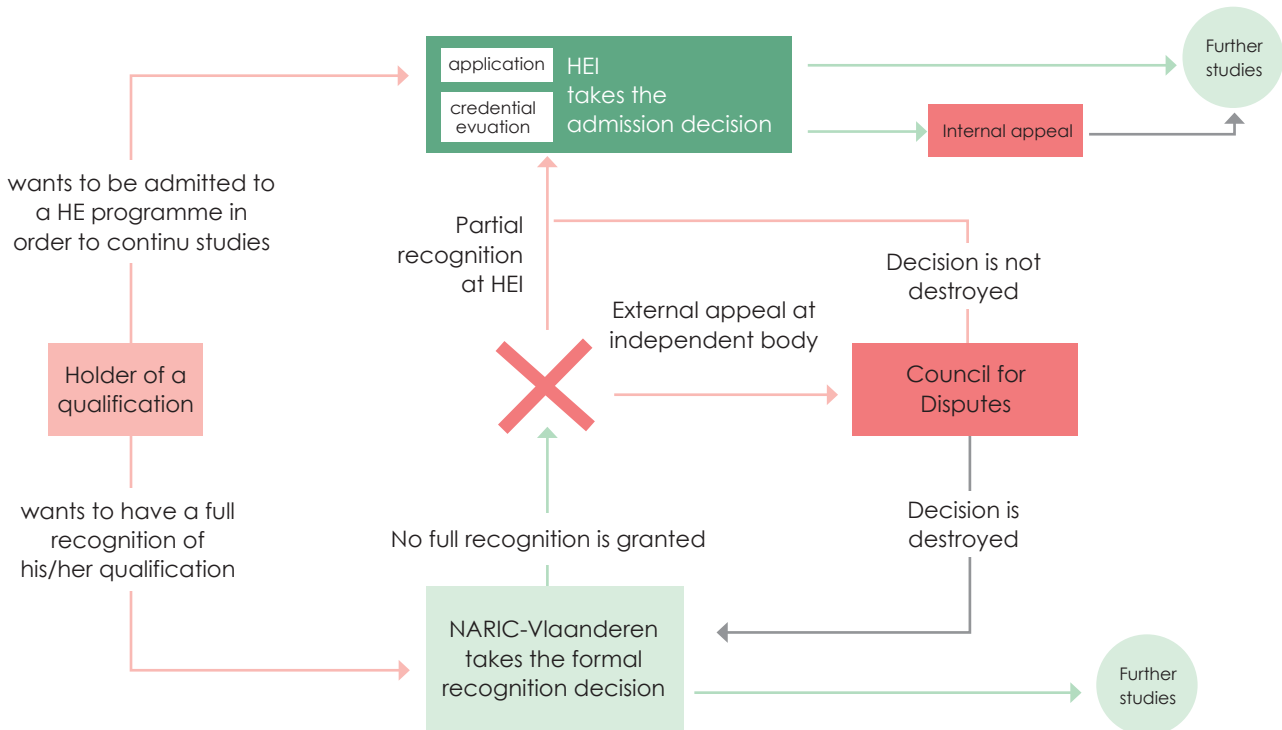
application

credential evuation

HEI takes the admission decision

Further studies

Internal appeal

wants to be admitted to a HE programme in order to continu studies

Partial recognition at HEI

Decision is not destroyed

External appeal at independent body

Holder of a qualification

Council for Disputes

wants to have a full recognition of his/her qualification

No full recognition is granted

Decision is destroyed

NARIC-Vlaanderen takes the formal recognition decision

Further studies